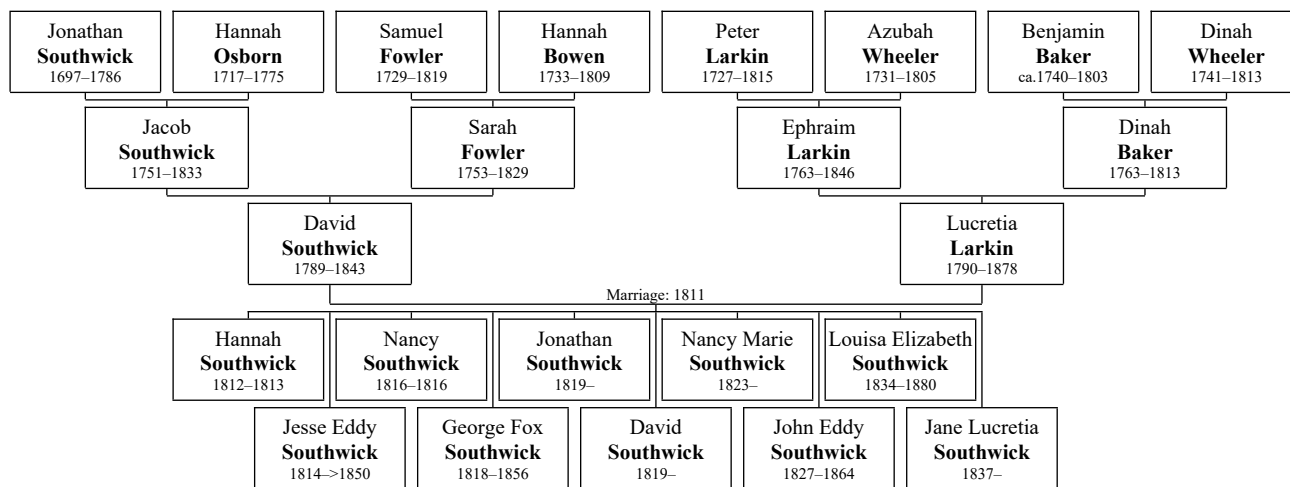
Jonathan
**Southwick**
1697–1786

Hannah
**Osborn**
1717–1775

Samuel
**Fowler**
1729–1819

Hannah
**Bowen**
1733–1809

Peter
**Larkin**
1727–1815

Azubah
**Wheeler**
1731–1805

Benjamin
**Baker**
ca.1740–1803

Dinah
**Wheeler**
1741–1813

Jacob
**Southwick**
1751–1833

Sarah
**Fowler**
1753–1829

Ephraim
**Larkin**
1763–1846

Dinah
**Baker**
1763–1813

David
**Southwick**
1789–1843

Lucretia
**Larkin**
1790–1878

Marriage: 1811

Hannah
**Southwick**
1812–1813

Nancy
**Southwick**
1816–1816

Jonathan
**Southwick**
1819–

Nancy Marie
**Southwick**
1823–

Louisa Elizabeth
**Southwick**
1834–1880

Jesse Eddy
**Southwick**
1814–>1850

George Fox
**Southwick**
1818–1856

David
**Southwick**
1819–

John Eddy
**Southwick**
1827–1864

Jane Lucretia
**Southwick**
1837–